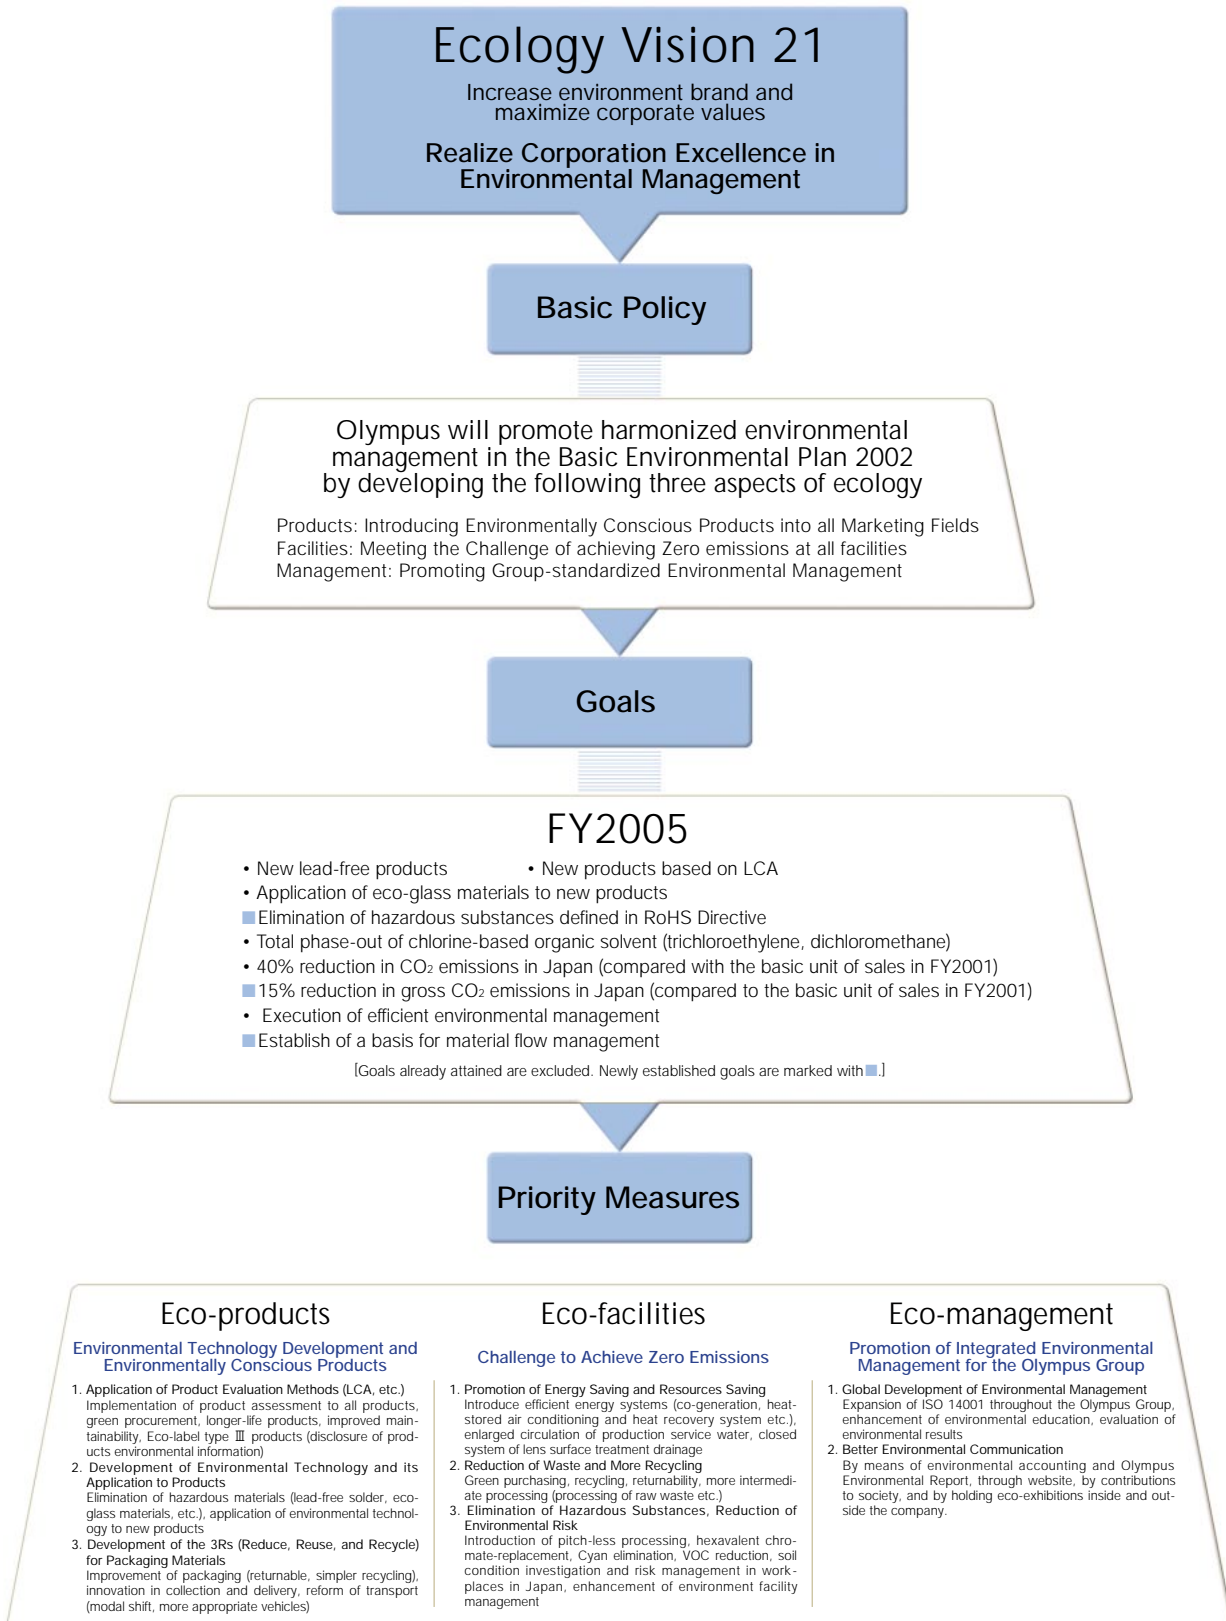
Ecology Vision 21

Increase environment brand and maximize corporate values

Realize Corporation Excellence in Environmental Management

Basic Policy

Olympus will promote harmonized environmental management in the Basic Environmental Plan 2002 by developing the following three aspects of ecology

Products: Introducing Environmentally Conscious Products into all Marketing Fields
Facilities: Meeting the Challenge of achieving Zero emissions at all facilities
Management: Promoting Group-standardized Environmental Management

Goals

FY2005

• New lead-free products • New products based on LCA
• Application of eco-glass materials to new products
■ Elimination of hazardous substances defined in RoHS Directive
• Total phase-out of chlorine-based organic solvent (trichloroethylene, dichloromethane)
• 40% reduction in $CO_2$ emissions in Japan (compared with the basic unit of sales in FY2001)
■ 15% reduction in gross $CO_2$ emissions in Japan (compared to the basic unit of sales in FY2001)
• Execution of efficient environmental management
■ Establish of a basis for material flow management

[Goals already attained are excluded. Newly established goals are marked with ■.]

Priority Measures

Eco-products

Environmental Technology Development and Environmentally Conscious Products

1. Application of Product Evaluation Methods (LCA, etc.)
Implementation of product assessment to all products, green procurement, longer-life products, improved maintainability, Eco-label type Ⅲ products (disclosure of products environmental information)
2. Development of Environmental Technology and its Application to Products
Elimination of hazardous materials (lead-free solder, eco-glass materials, etc.), application of environmental technology to new products
3. Development of the 3Rs (Reduce, Reuse, and Recycle) for Packaging Materials
Improvement of packaging (returnable, simpler recycling), innovation in collection and delivery, reform of transport (modal shift, more appropriate vehicles)

Eco-facilities

Challenge to Achieve Zero Emissions

1. Promotion of Energy Saving and Resources Saving
Introduce efficient energy systems (co-generation, heat-stored air conditioning and heat recovery system etc.), enlarged circulation of production service water, closed system of lens surface treatment drainage
2. Reduction of Waste and More Recycling
Green purchasing, recycling, returnability, more intermediate processing (processing of raw waste etc.)
3. Elimination of Hazardous Substances, Reduction of Environmental Risk
Introduction of pitch-less processing, hexavalent chromate-replacement, Cyan elimination, VOC reduction, soil condition investigation and risk management in workplaces in Japan, enhancement of environment facility management

Eco-management

Promotion of Integrated Environmental Management for the Olympus Group

1. Global Development of Environmental Management
Expansion of ISO 14001 throughout the Olympus Group, enhancement of environmental education, evaluation of environmental results
2. Better Environmental Communication
By means of environmental accounting and Olympus Environmental Report, through website, by contributions to society, and by holding eco-exhibitions inside and outside the company.